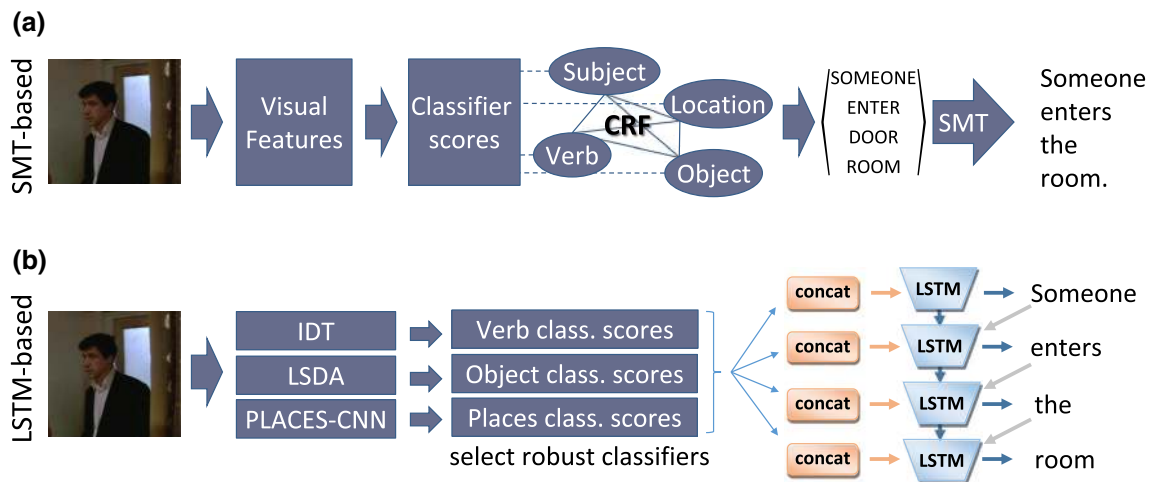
(a)

SMT-based

Visual Features

Classifier scores

Subject

Location

CRF

Verb

Object

SOMEONE
ENTER
DOOR
ROOM

SMT

Someone enters the room.

(b)

LSTM-based

IDT

LSDA

PLACES-CNN

Verb class. scores

Object class. scores

Places class. scores

select robust classifiers

concat

LSTM

Someone

concat

LSTM

enters

concat

LSTM

the

concat

LSTM

room